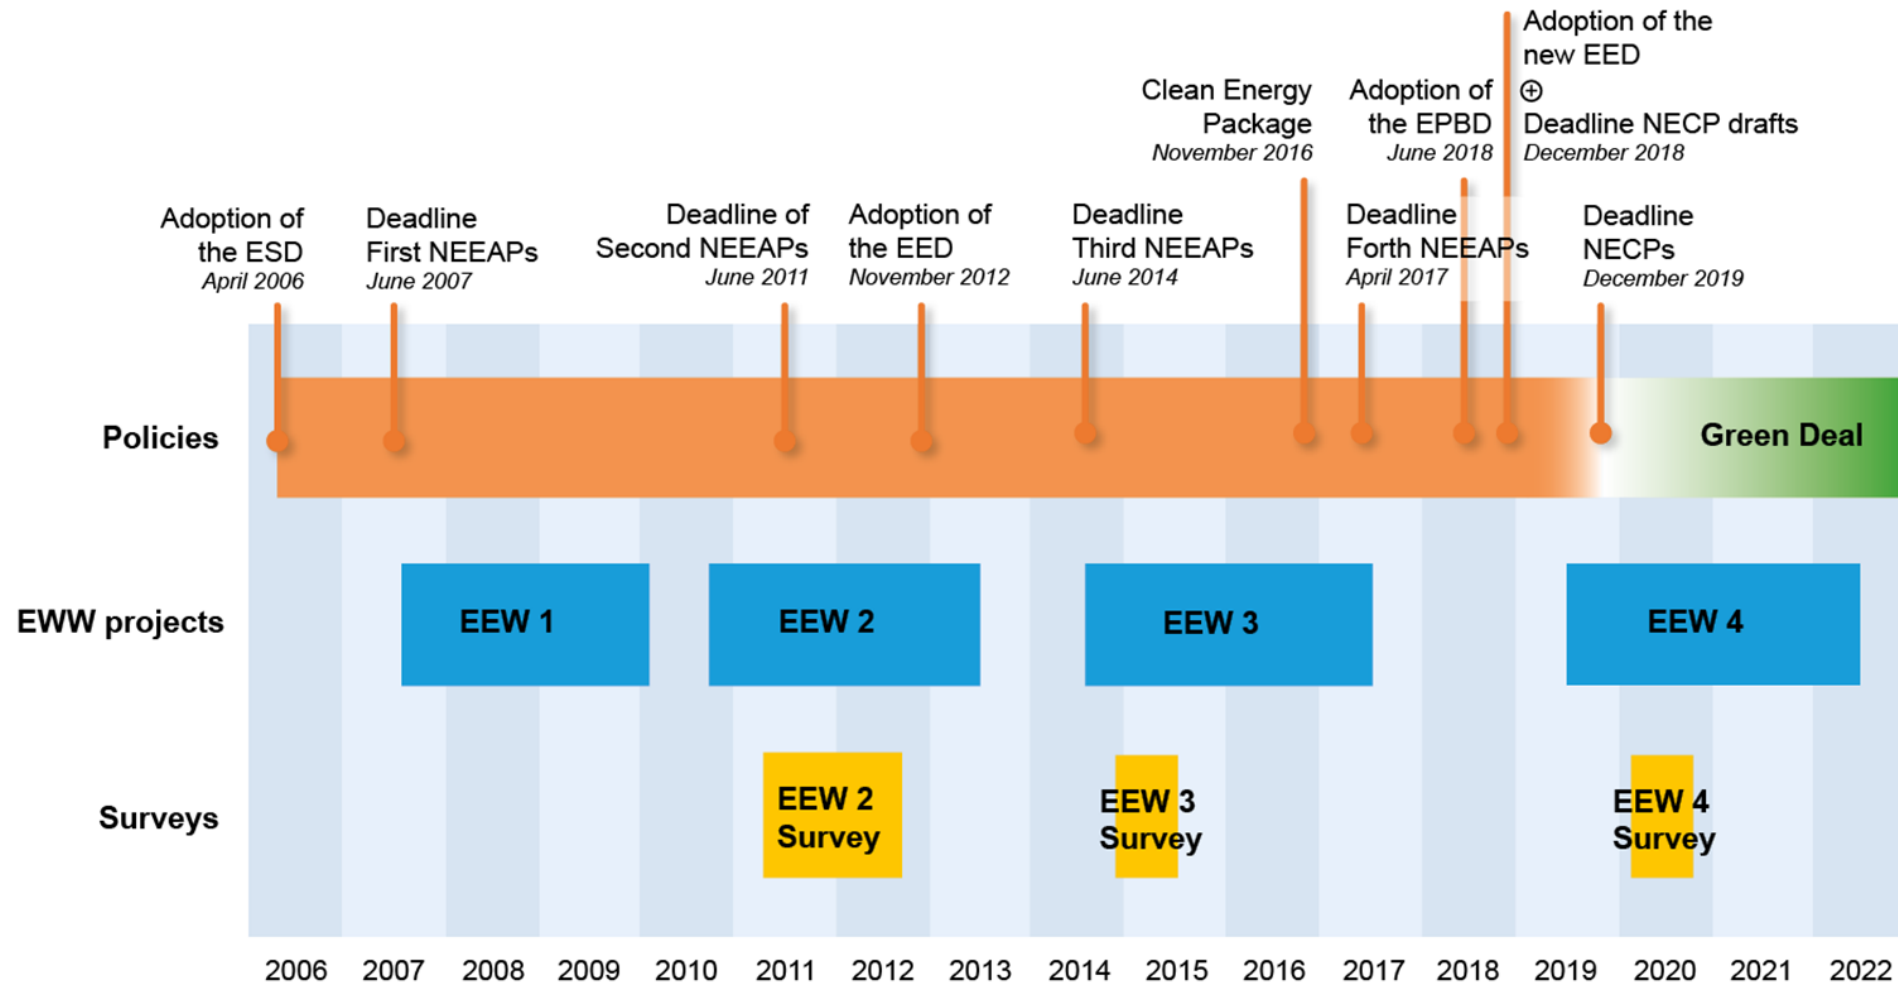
Adoption of the new EED
⊕
Deadline NECP drafts
December 2018

Clean Energy Package
November 2016

Adoption of the EPBD
June 2018

Adoption of the ESD
April 2006

Deadline First NEEAPs
June 2007

Deadline of Second NEEAPs
June 2011

Adoption of the EED
November 2012

Deadline Third NEEAPs
June 2014

Deadline Forth NEEAPs
April 2017

Deadline NECPs
December 2019

Policies

Green Deal

EWW projects

EEW 1

EEW 2

EEW 3

EEW 4

Surveys

EEW 2 Survey

EEW 3 Survey

EEW 4 Survey

2006 2007 2008 2009 2010 2011 2012 2013 2014 2015 2016 2017 2018 2019 2020 2021 2022